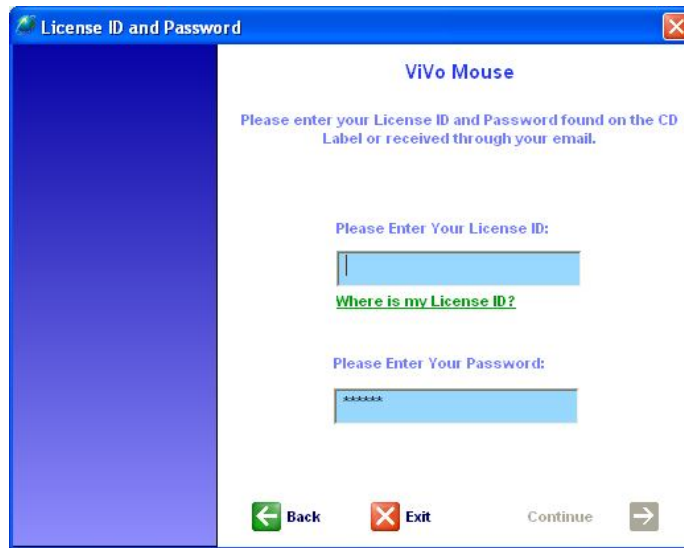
License ID and Password

ViVo Mouse

Please enter your License ID and Password found on the CD Label or received through your email.

Please Enter Your License ID:

Where is my License ID?

Please Enter Your Password:

******

Back

Exit

Continue